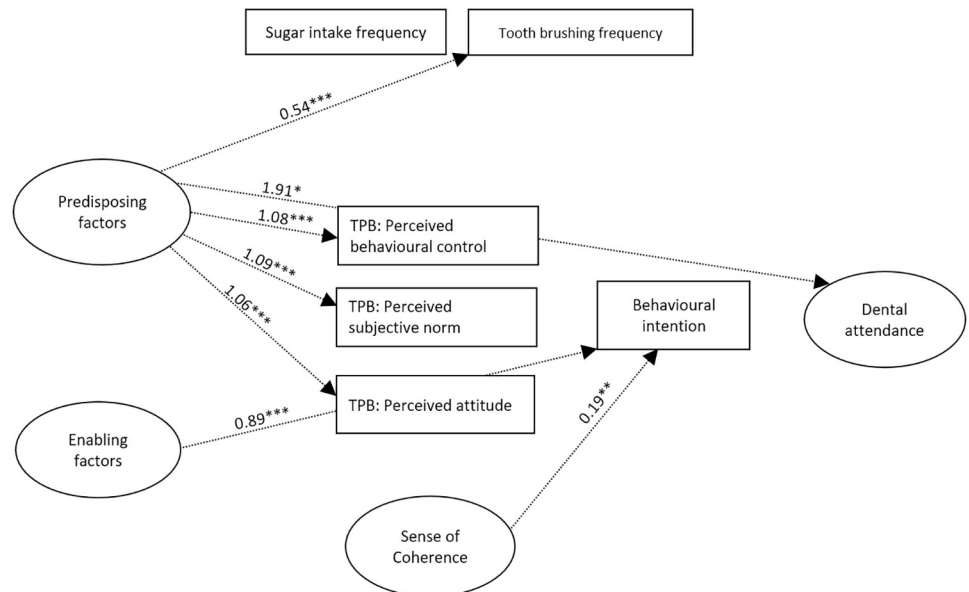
Sugar intake frequency

Tooth brushing frequency

0.54***

Predisposing factors

1.91*

1.08***

TPB: Perceived behavioural control

1.09***

1.06***

TPB: Perceived subjective norm

Behavioural intention

Dental attendance

TPB: Perceived attitude

Enabling factors

0.89***

0.19**

Sense of Coherence